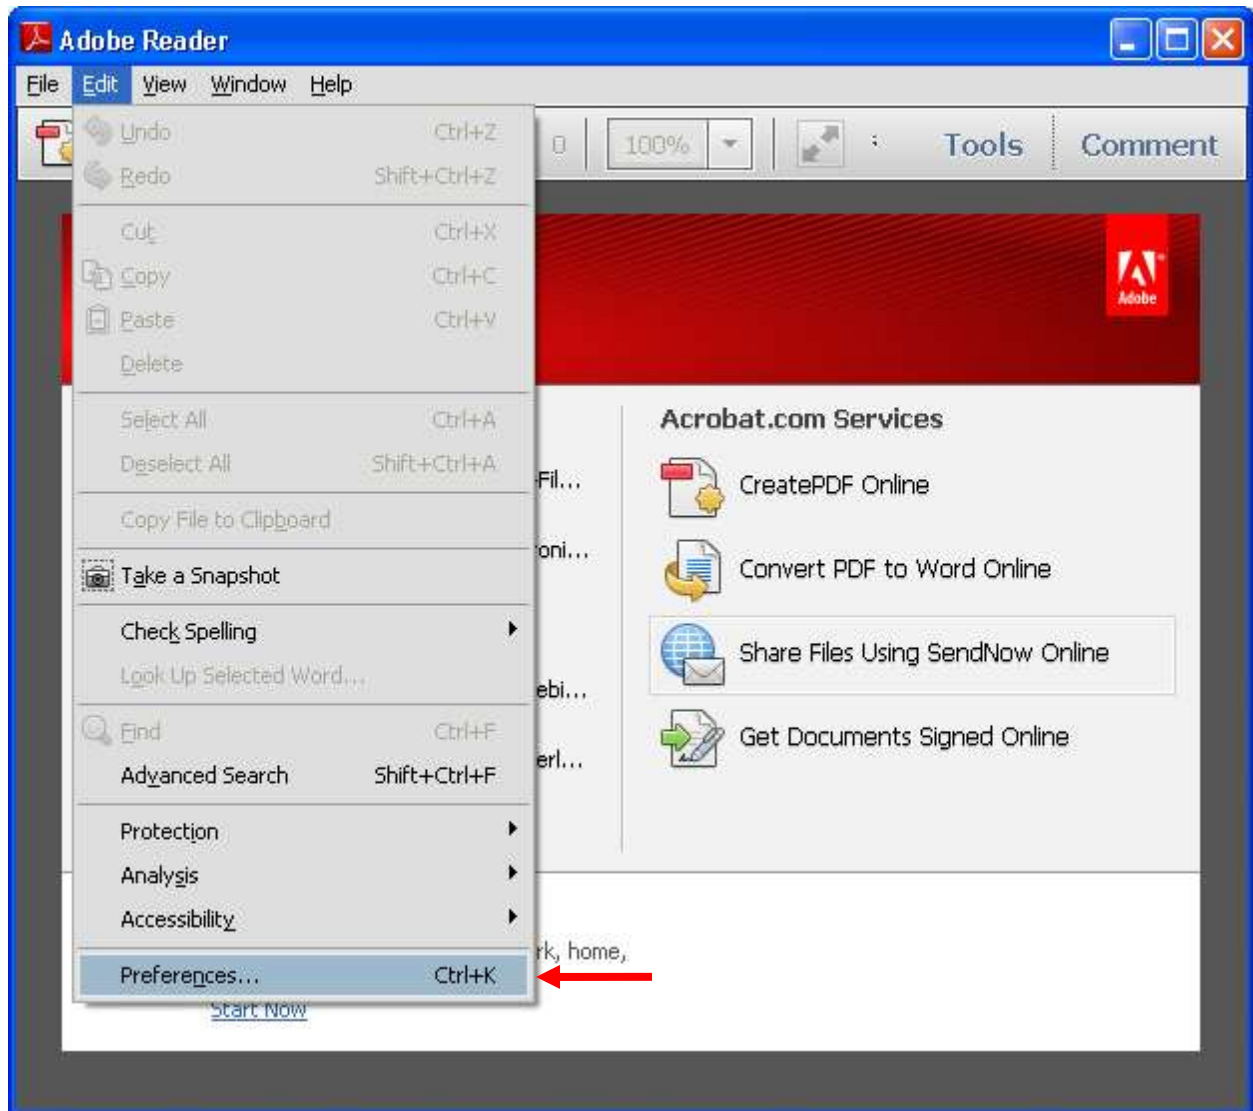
Adobe Reader

File Edit View Window Help

0 100% Tools Comment

Undo Ctrl+Z
Redo Shift+Ctrl+Z
Cut Ctrl+X
Copy Ctrl+C
Paste Ctrl+V
Delete
Select All Ctrl+A
Deselect All Shift+Ctrl+A
Copy File to Clipboard
Take a Snapshot
Check Spelling
Look Up Selected Word...
Find Ctrl+F
Advanced Search Shift+Ctrl+F
Protection
Analysis
Accessibility
Preferences... Ctrl+K

Adobe

Fil...
oni...
ebi...
erl...

Acrobat.com Services

CreatePDF Online

Convert PDF to Word Online

Share Files Using SendNow Online

Get Documents Signed Online

rk, home,

Start Now